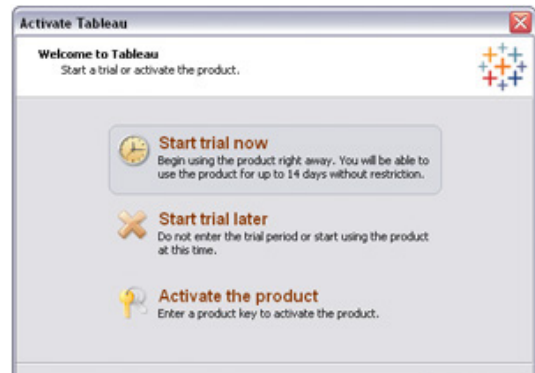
Activate Tableau

Welcome to Tableau
Start a trial or activate the product.

Start trial now
Begin using the product right away. You will be able to use the product for up to 14 days without restriction.

Start trial later
Do not enter the trial period or start using the product at this time.

Activate the product
Enter a product key to activate the product.